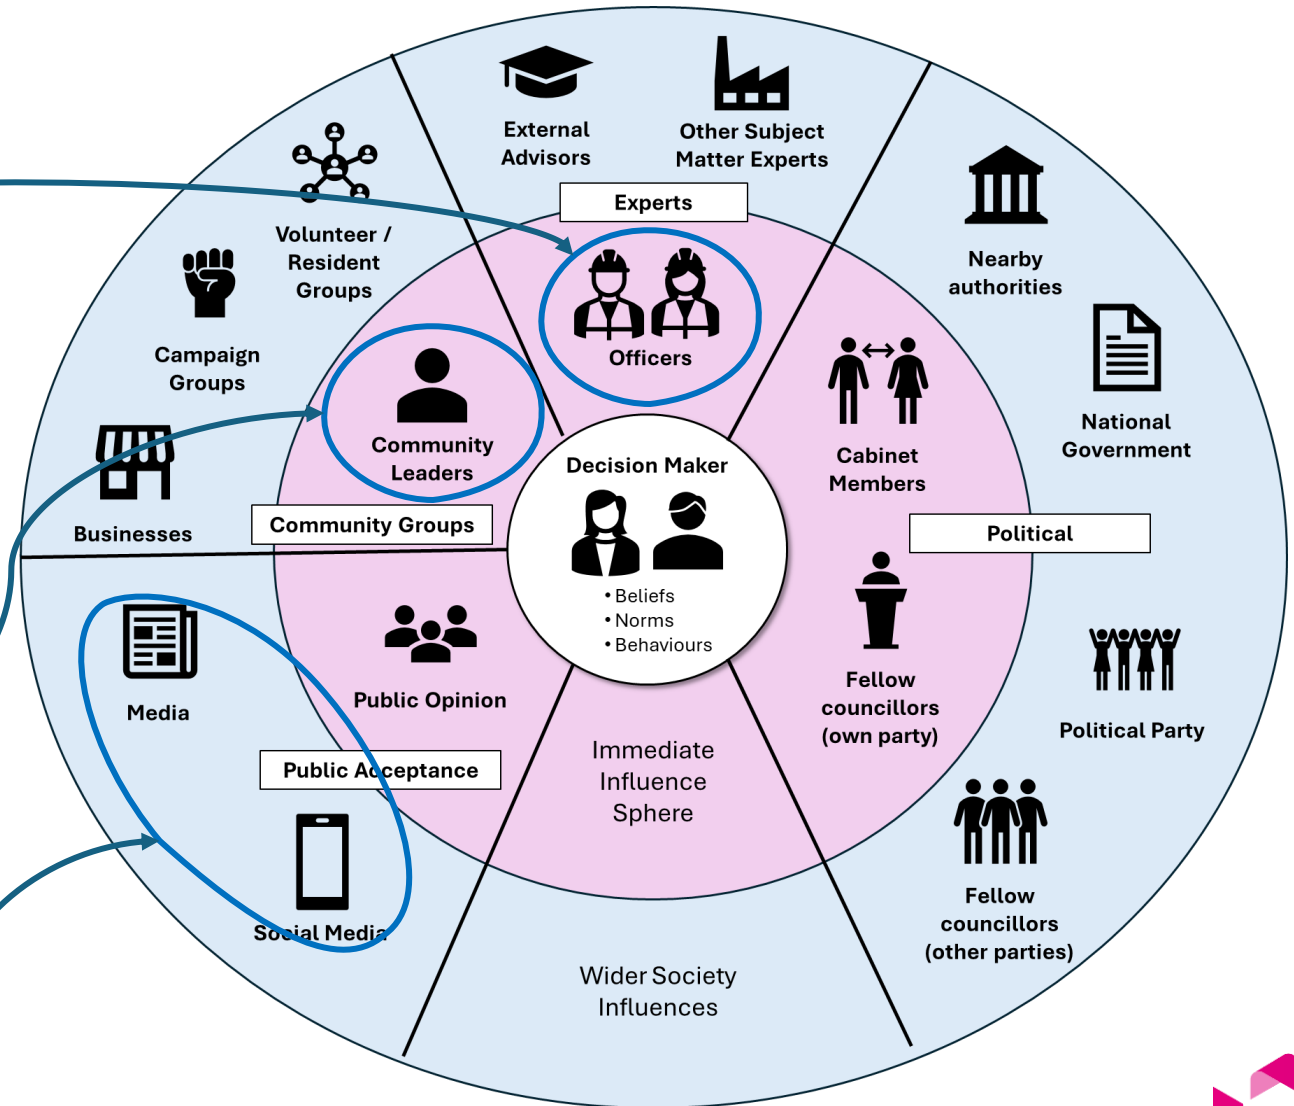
External Advisors

Other Subject Matter Experts

Experts

Volunteer / Resident Groups

Nearby authorities

Officers

Campaign Groups

National Government

Community Leaders

Cabinet Members

Decision Maker

Businesses

Community Groups

Political

• Beliefs
• Norms
• Behaviours

Media

Public Opinion

Fellow councillors (own party)

Political Party

Immediate Influence Sphere

Public Acceptance

Fellow councillors (other parties)

Social Media

Wider Society Influences